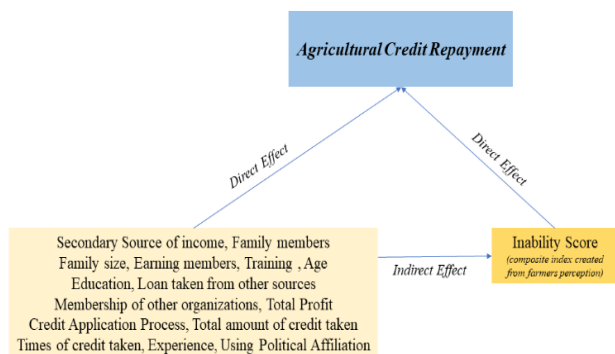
Agricultural Credit Repayment

Direct Effect

Direct Effect

Secondary Source of income, Family members
Family size, Earning members, Training , Age
Education, Loan taken from other sources
Membership of other organizations, Total Profit
Credit Application Process, Total amount of credit taken
Times of credit taken, Experience, Using Political Affiliation

Indirect Effect

Inability Score
(composite index created from farmers perception)